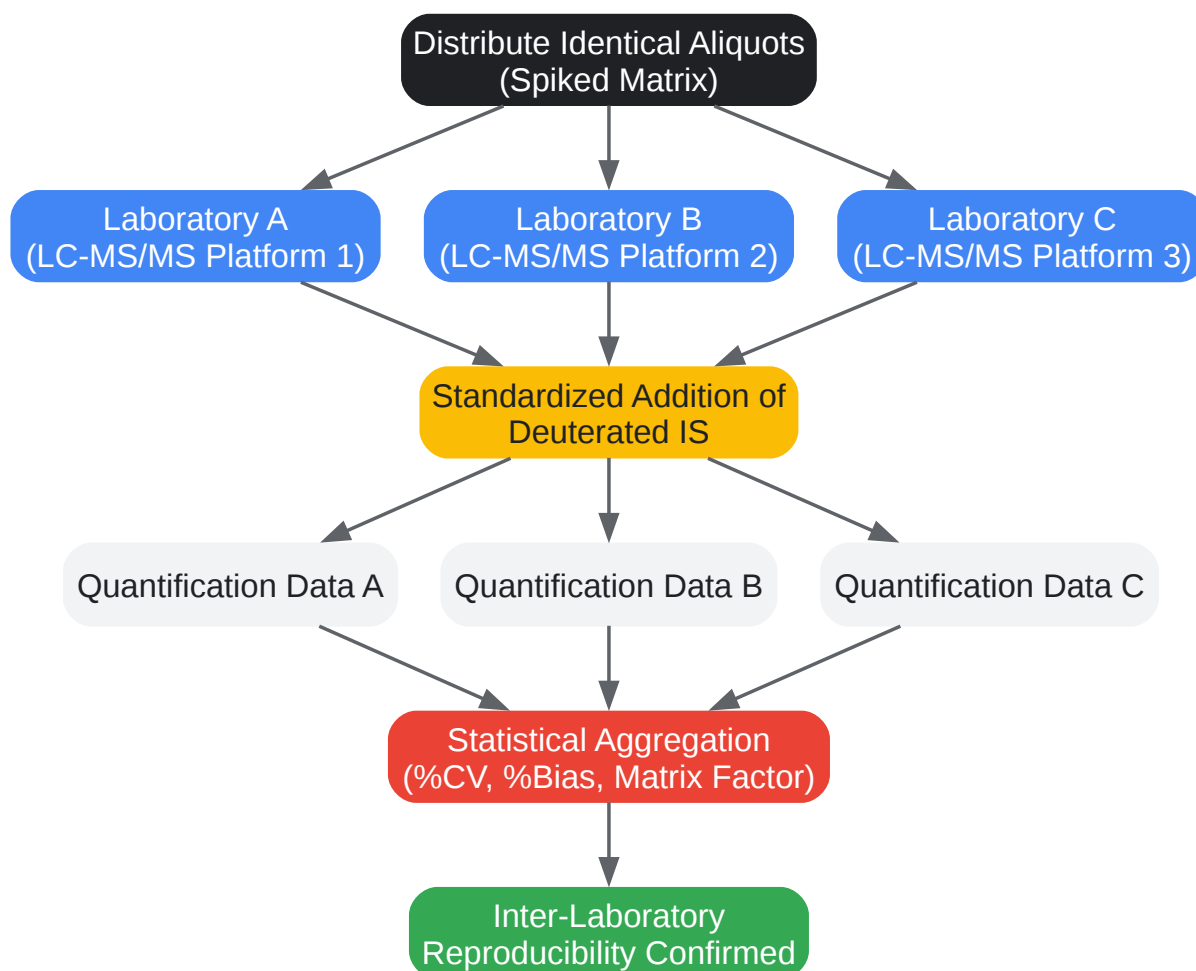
Distribute Identical Aliquots
(Spiked Matrix)

Laboratory A
(LC-MS/MS Platform 1)

Laboratory B
(LC-MS/MS Platform 2)

Laboratory C
(LC-MS/MS Platform 3)

Standardized Addition of
Deuterated IS

Quantification Data A

Quantification Data B

Quantification Data C

Statistical Aggregation
(%CV, %Bias, Matrix Factor)

Inter-Laboratory
Reproducibility Confirmed